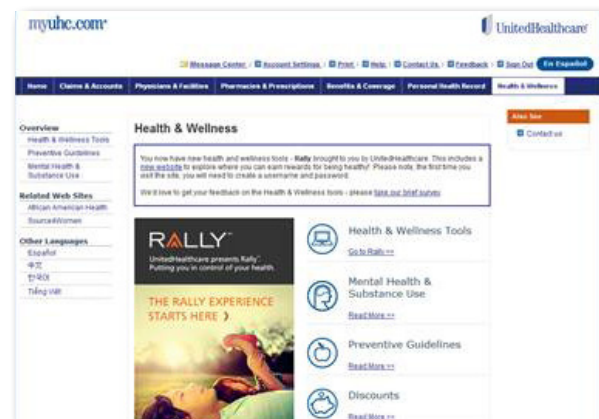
myuhc.com

UnitedHealthcare

Message Center | Account Settings | Print | Help | Contact Us | Feedback | Sign Out En Español

Home | Claims & Accounts | Physicians & Facilities | Pharmacies & Prescriptions | Benefits & Coverage | Personal Health Record | Health & Wellness

Overview
Health & Wellness Tools
Preventive Guidelines
Mental Health & Substance Use

Related Web Sites
African American Health
SourceaWomen

Other Languages
Español
中文
한국어
Tiếng Việt

Health & Wellness

You now have new health and wellness tools - Rally brought to you by UnitedHealthcare. This includes a new website to explore where you can earn rewards for being healthy! Please note, the first time you visit the site, you will need to create a username and password.

We'd love to get your feedback on the Health & Wellness tools - please take our brief survey.

RALLY

UnitedHealthcare presents Rally. Putting you in control of your health.

THE RALLY EXPERIENCE STARTS HERE ›

Health & Wellness Tools
Go to Rally >>

Mental Health & Substance Use
Read More >>

Preventive Guidelines
Read More >>

Discounts
Read More >>

Also See
Contact us